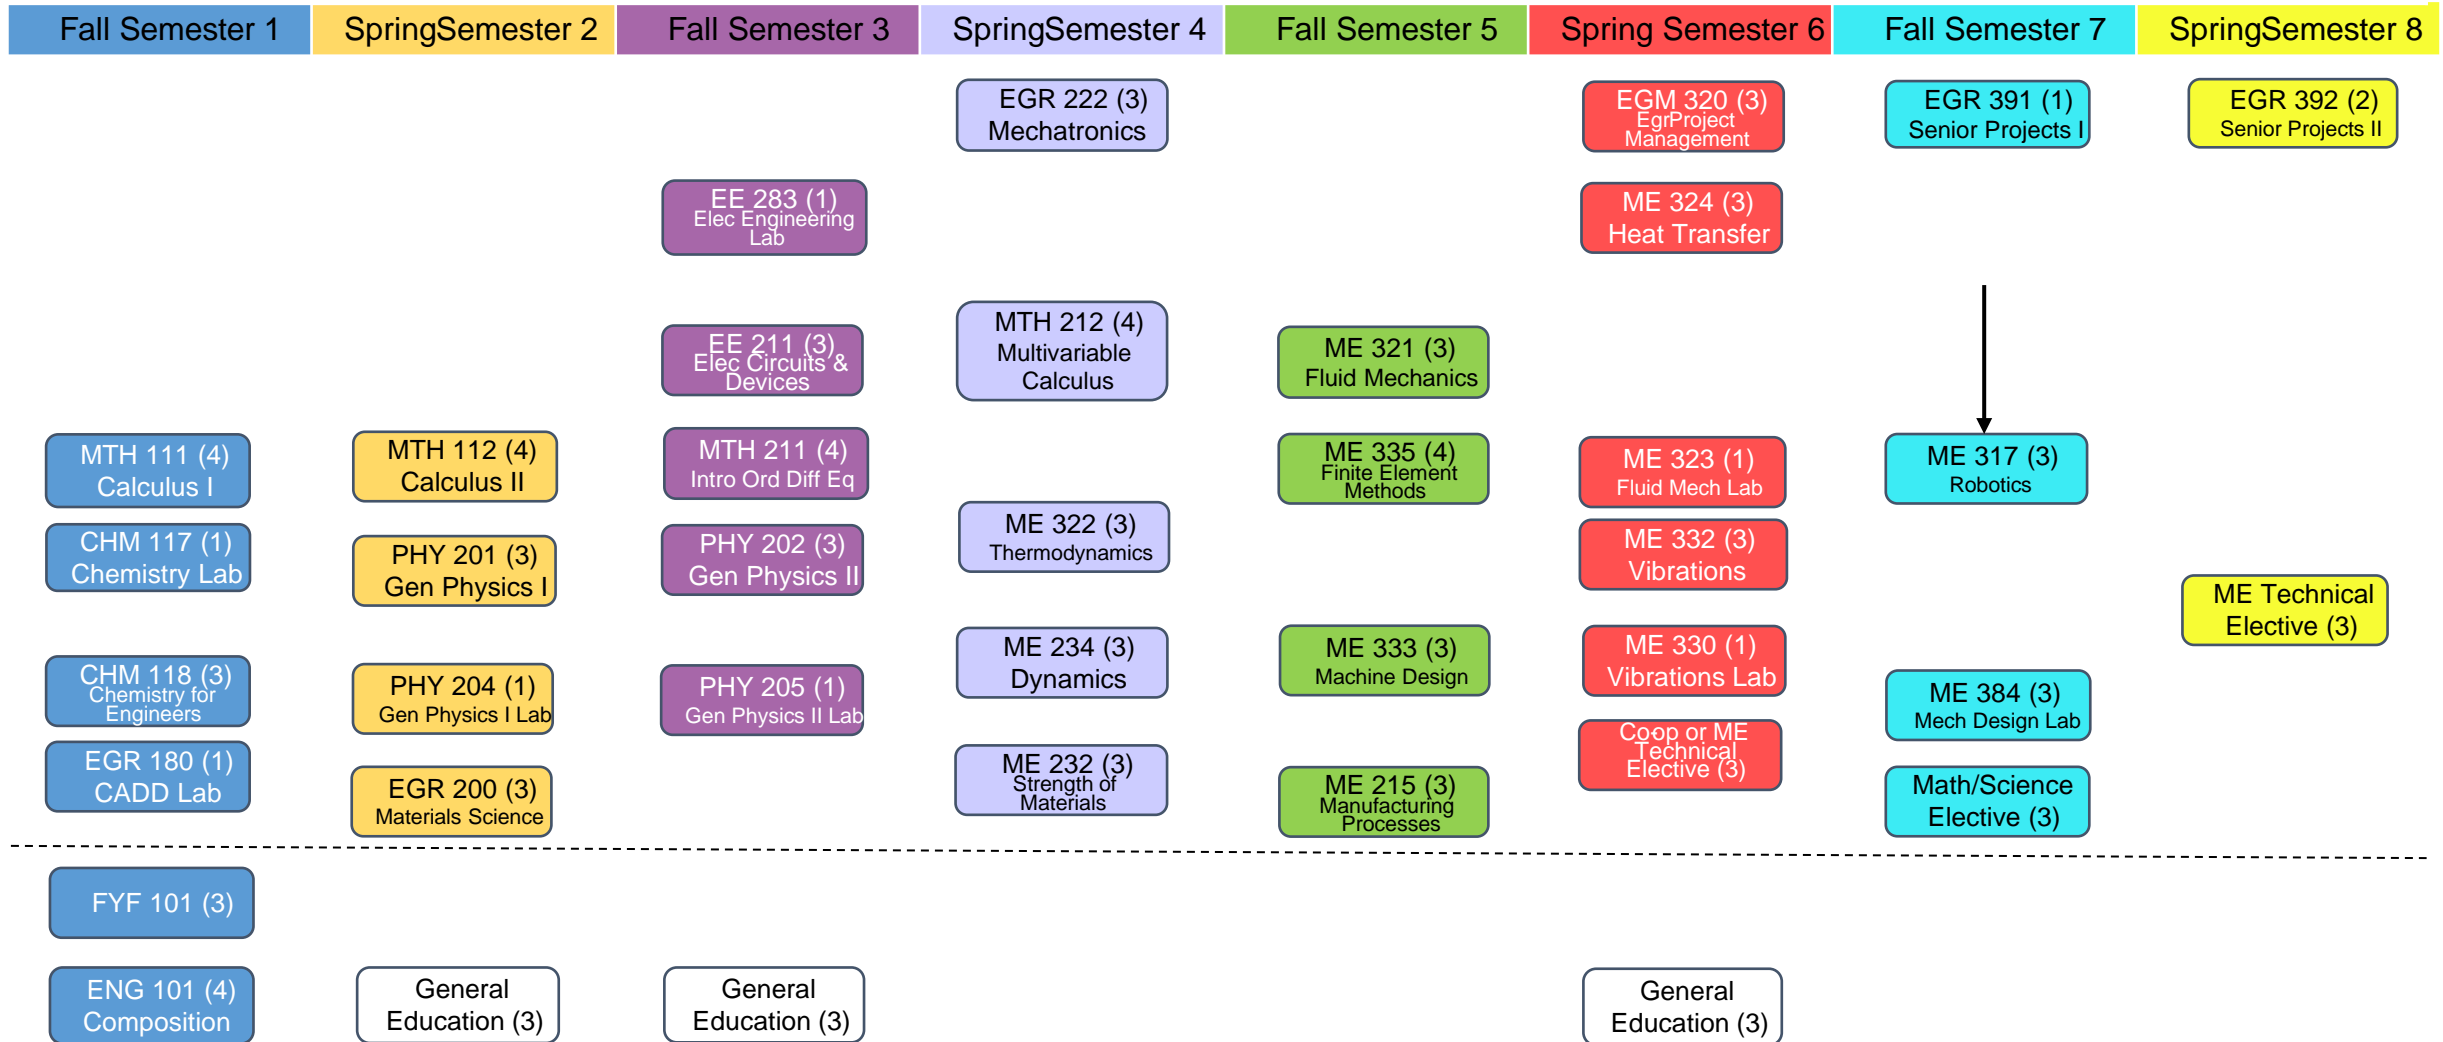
Fall Semester 1

MTH 111 (4) Calculus I

CHM 117 (1) Chemistry Lab

CHM 118 (3) Chemistry for Engineers

EGR 180 (1) CADD Lab

FYF 101 (3)

ENG 101 (4) Composition

SpringSemester 2

MTH 112 (4) Calculus II

PHY 201 (3) Gen Physics I

PHY 204 (1) Gen Physics I Lab

EGR 200 (3) Materials Science

General Education (3)

Fall Semester 3

EE 283 (1) Elec Engineering Lab

EE 211 (3) Elec Circuits & Devices

MTH 211 (4) Intro Ord Diff Eq

PHY 202 (3) Gen Physics II

PHY 205 (1) Gen Physics II Lab

General Education (3)

SpringSemester 4

EGR 222 (3) Mechatronics

MTH 212 (4) Multivariable Calculus

ME 322 (3) Thermodynamics

ME 234 (3) Dynamics

ME 232 (3) Strength of Materials

Fall Semester 5

ME 321 (3) Fluid Mechanics

ME 335 (4) Finite Element Methods

ME 333 (3) Machine Design

ME 215 (3) Manufacturing Processes

Spring Semester 6

EGM 320 (3) EgrProject Management

ME 324 (3) Heat Transfer

ME 323 (1) Fluid Mech Lab

ME 332 (3) Vibrations

ME 330 (1) Vibrations Lab

Coop or ME Technical Elective (3)

General Education (3)

Fall Semester 7

EGR 391 (1) Senior Projects I

ME 317 (3) Robotics

ME 384 (3) Mech Design Lab

Math/Science Elective (3)

SpringSemester 8

EGR 392 (2) Senior Projects II

ME Technical Elective (3)